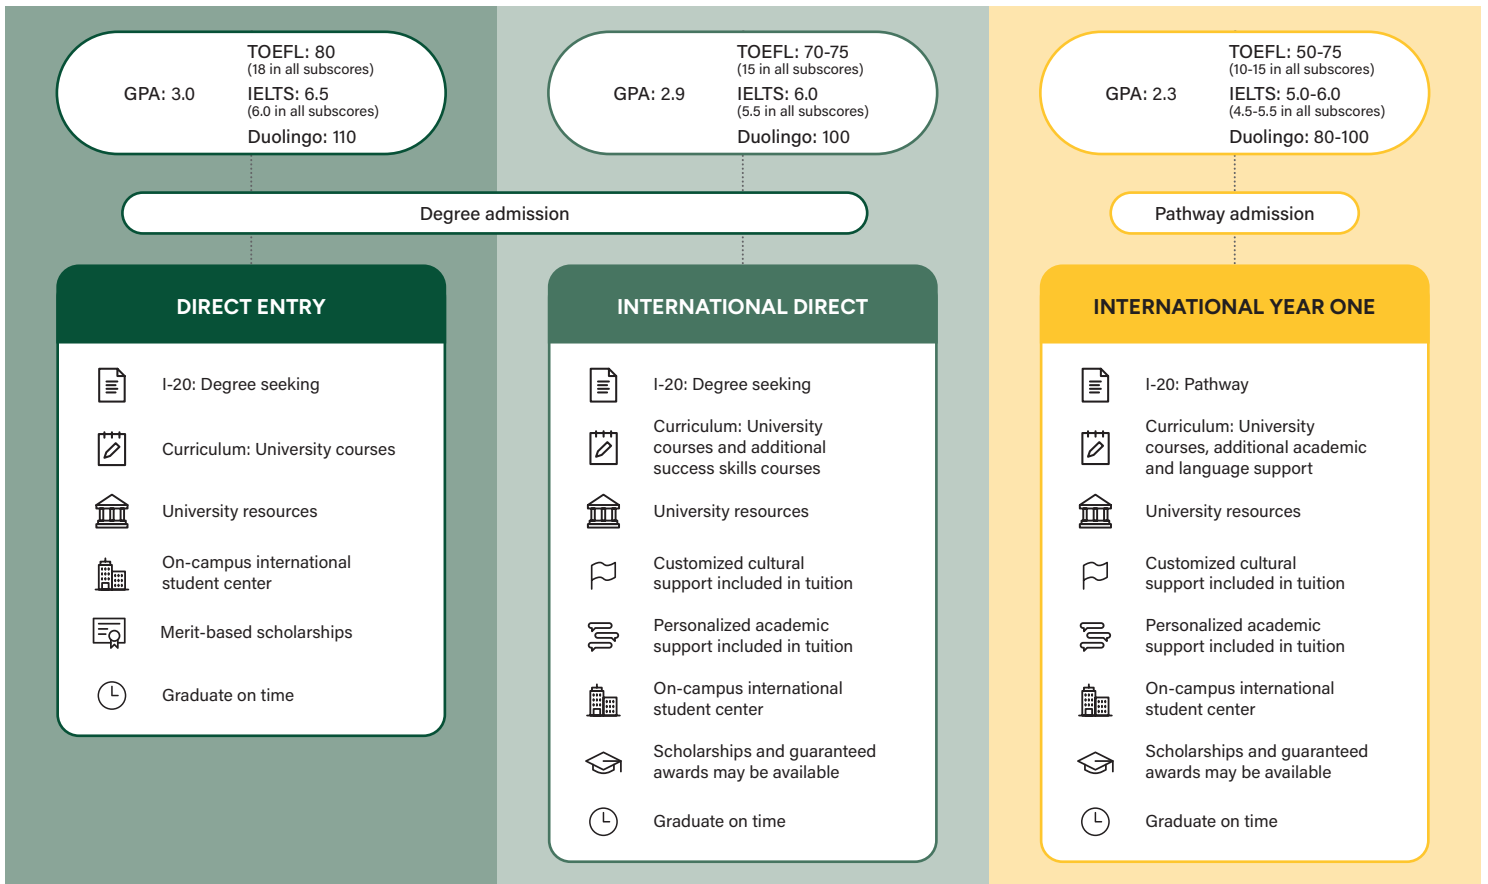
GPA: 3.0

TOEFL: 80
(18 in all subscores)
IELTS: 6.5
(6.0 in all subscores)
Duolingo: 110

GPA: 2.9

TOEFL: 70-75
(15 in all subscores)
IELTS: 6.0
(5.5 in all subscores)
Duolingo: 100

GPA: 2.3

TOEFL: 50-75
(10-15 in all subscores)
IELTS: 5.0-6.0
(4.5-5.5 in all subscores)
Duolingo: 80-100

Degree admission

Pathway admission

DIRECT ENTRY

I-20: Degree seeking

Curriculum: University courses

University resources

On-campus international student center

Merit-based scholarships

Graduate on time

INTERNATIONAL DIRECT

I-20: Degree seeking

Curriculum: University courses and additional success skills courses

University resources

Customized cultural support included in tuition

Personalized academic support included in tuition

On-campus international student center

Scholarships and guaranteed awards may be available

Graduate on time

INTERNATIONAL YEAR ONE

I-20: Pathway

Curriculum: University courses, additional academic and language support

University resources

Customized cultural support included in tuition

Personalized academic support included in tuition

On-campus international student center

Scholarships and guaranteed awards may be available

Graduate on time